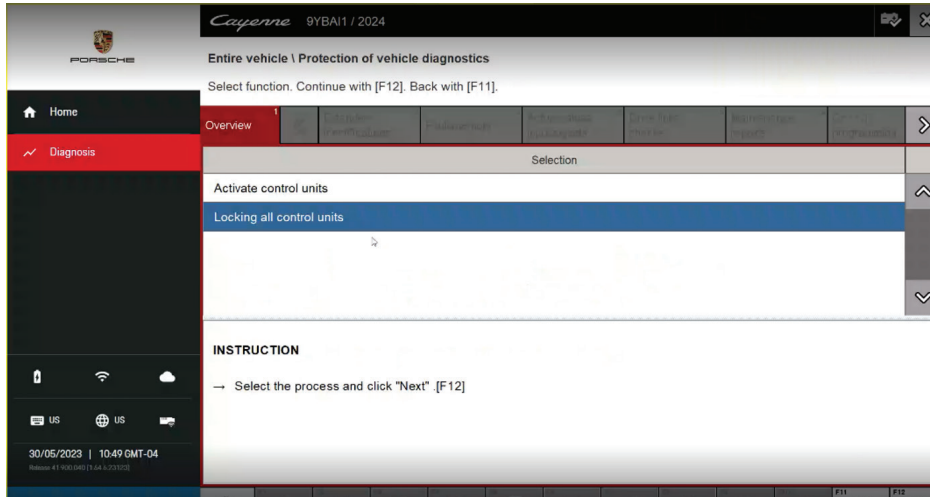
PORSCHE

Cayenne 9YBAI1 / 2024

Entire vehicle \ Protection of vehicle diagnostics

Select function. Continue with [F12]. Back with [F11].

Home

Diagnosis

Overview 1 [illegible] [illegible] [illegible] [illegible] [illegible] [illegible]

Selection

Activate control units

Locking all control units

INSTRUCTION

→ Select the process and click "Next" .[F12]

US US

30/05/2023 | 10:49 GMT-04

Release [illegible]

F11 F12